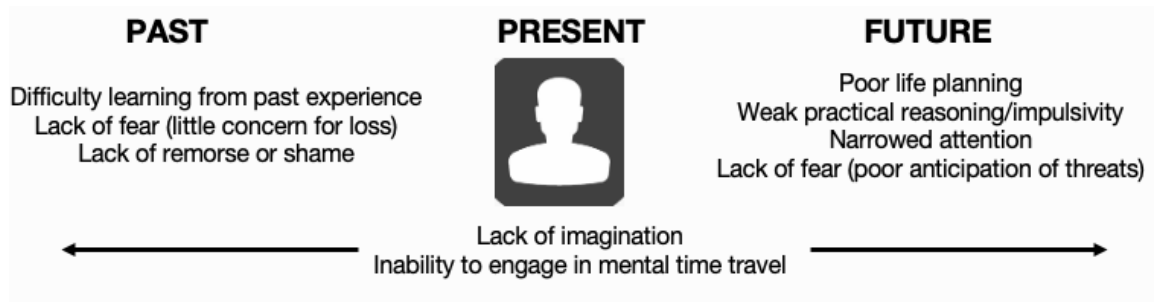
PAST

Difficulty learning from past experience
Lack of fear (little concern for loss)
Lack of remorse or shame

PRESENT

FUTURE

Poor life planning
Weak practical reasoning/impulsivity
Narrowed attention
Lack of fear (poor anticipation of threats)

Lack of imagination
Inability to engage in mental time travel